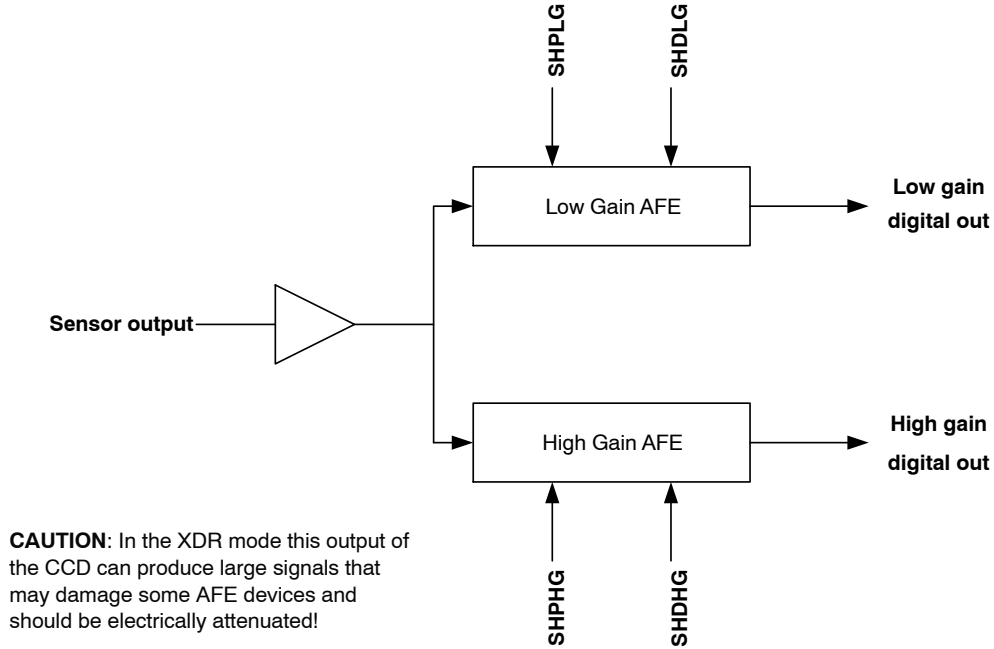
SHPLG

SHDLG

Low Gain AFE

Low gain digital out

Sensor output

High Gain AFE

High gain digital out

CAUTION: In the XDR mode this output of the CCD can produce large signals that may damage some AFE devices and should be electrically attenuated!

SHPHG

SHDHG